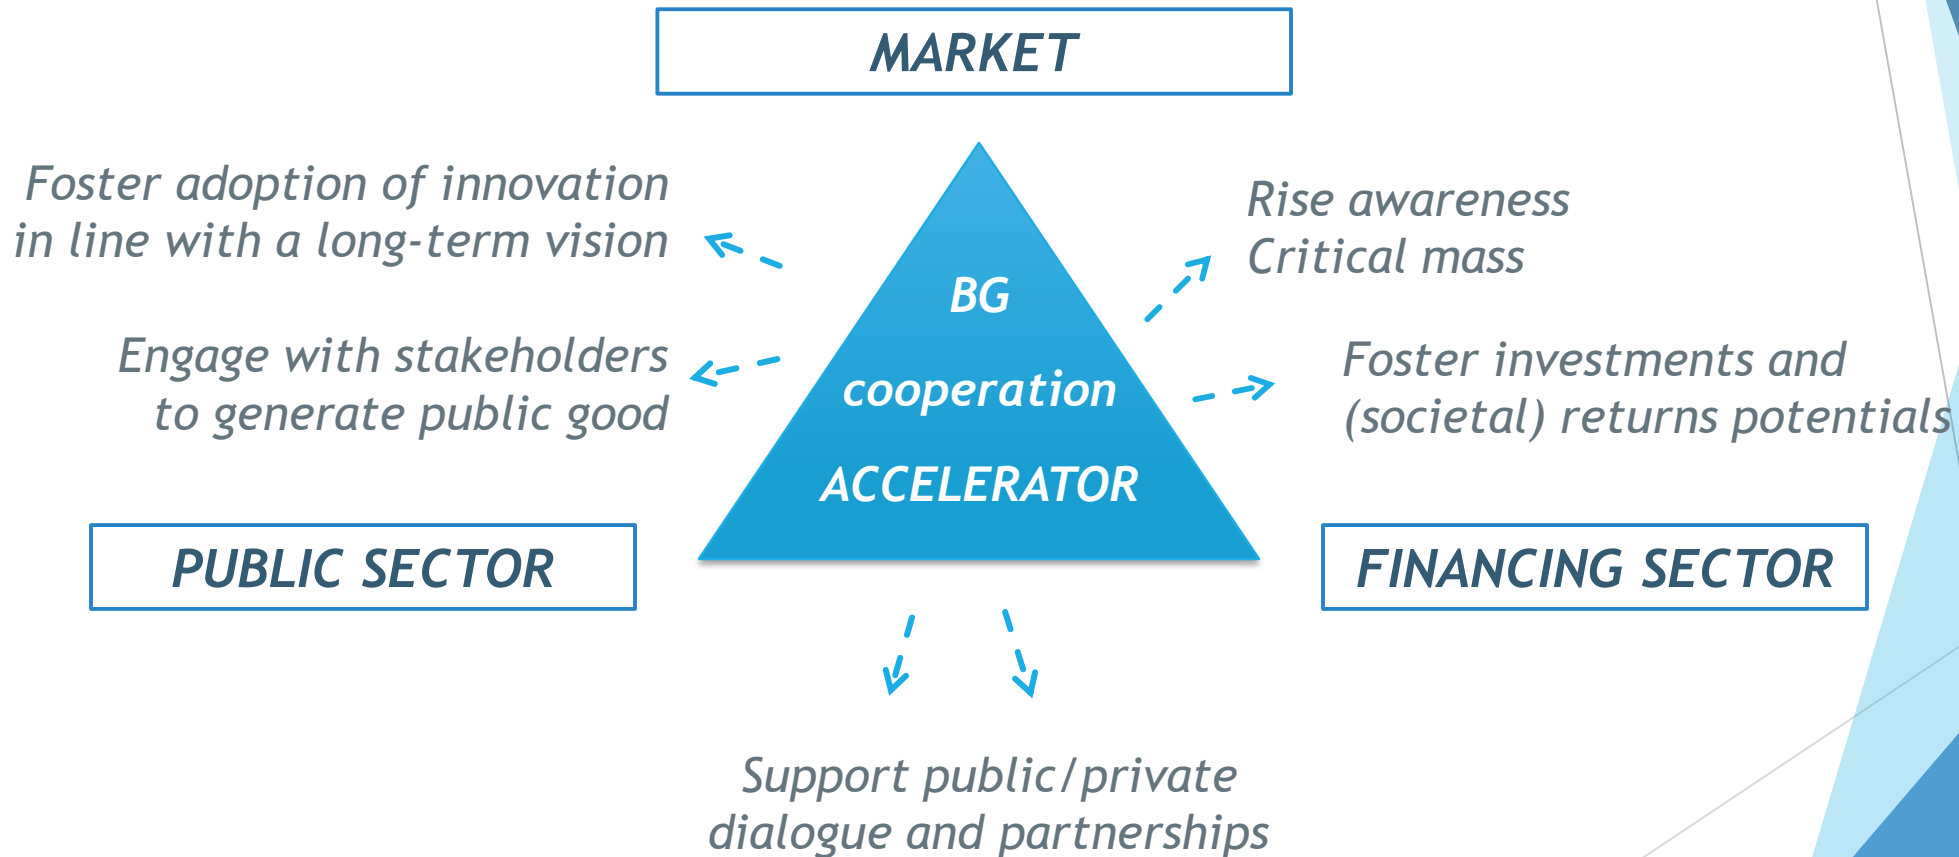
MARKET

Foster adoption of innovation in line with a long-term vision

Rise awareness
Critical mass

BG

cooperation

ACCELERATOR

Engage with stakeholders to generate public good

Foster investments and (societal) returns potentials

PUBLIC SECTOR

FINANCING SECTOR

Support public/private dialogue and partnerships